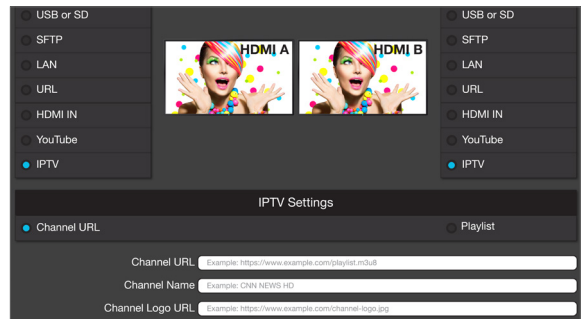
USB or SD
SFTP
LAN
URL
HDMI IN
YouTube
IPTV

HDMI A
HDMI B

USB or SD
SFTP
LAN
URL
HDMI IN
YouTube
IPTV

IPTV Settings

Channel URL
Playlist

Channel URL Example: https://www.example.com/playlist.m3u8
Channel Name Example: CNN NEWS HD
Channel Logo URL Example: https://www.example.com/channel-logo.jpg